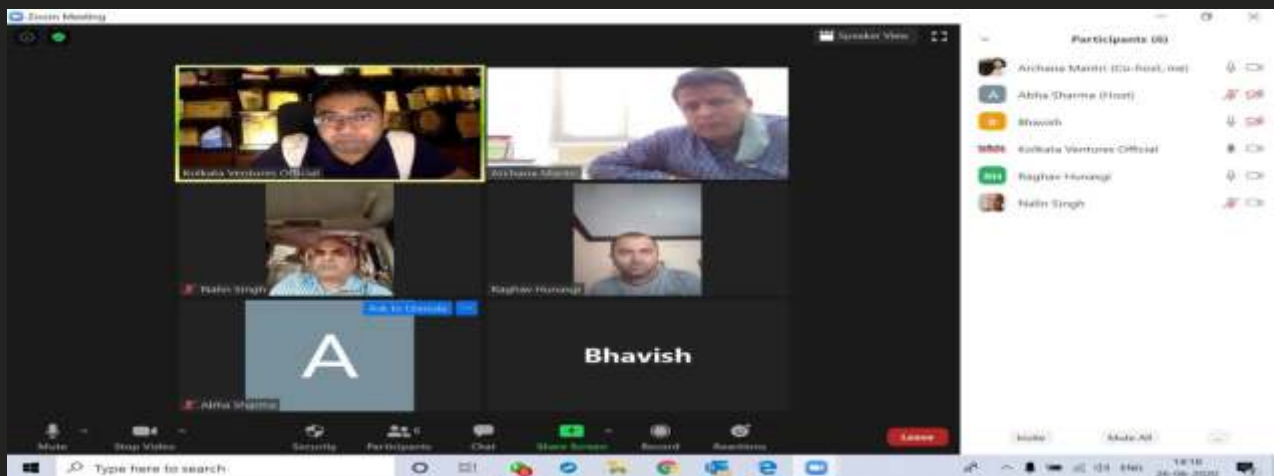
Zoom Meeting

Speaker View

Participants (6)

Archana Mantri (Co-host, me)

A Abha Sharma (Host)

Bhavish

Kolkata Ventures Official

RH Raghav Hunangi

Nalin Singh

Kolkata Ventures Official

Archana Mantri

Nalin Singh

Raghav Hunangi

Ask to Unmute

A

Bhavish

Abha Sharma

Mute

Stop Video

Security

Participants 6

Chat

Share Screen

Record

Reactions

Leave

Invite

Mute All

...

Type here to search

ENG

14:10

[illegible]